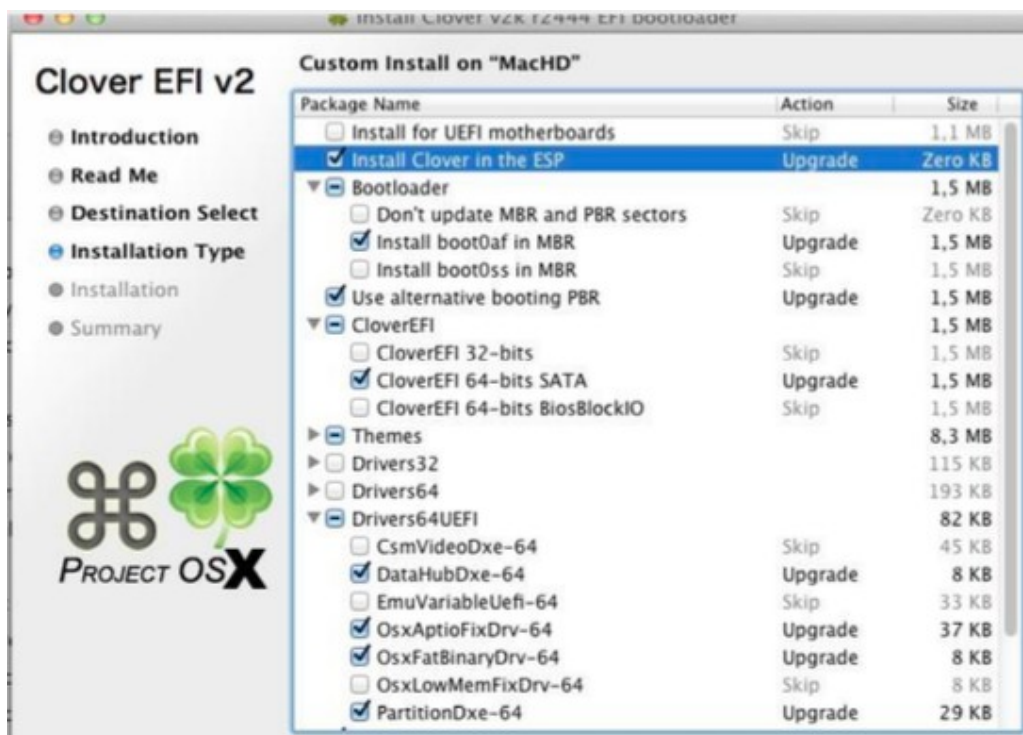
Install Clover v2k r2444 EFI bootloader

Clover EFI v2

Introduction
Read Me
Destination Select
Installation Type
Installation
Summary

PROJECT OSX

Custom Install on "MacHD"

| Package Name | Action | Size |
|---|---|---|
| Install for UEFI motherboards | Skip | 1,1 MB |
| Install Clover in the ESP | Upgrade | Zero KB |
| Bootloader | | 1,5 MB |
| Don't update MBR and PBR sectors | Skip | Zero KB |
| Install boot0af in MBR | Upgrade | 1,5 MB |
| Install boot0ss in MBR | Skip | 1,5 MB |
| Use alternative booting PBR | Upgrade | 1,5 MB |
| CloverEFI | | 1,5 MB |
| CloverEFI 32-bits | Skip | 1,5 MB |
| CloverEFI 64-bits SATA | Upgrade | 1,5 MB |
| CloverEFI 64-bits BiosBlockIO | Skip | 1,5 MB |
| Themes | | 8,3 MB |
| Drivers32 | | 115 KB |
| Drivers64 | | 193 KB |
| Drivers64UEFI | | 82 KB |
| CsmVideoDxe-64 | Skip | 45 KB |
| DataHubDxe-64 | Upgrade | 8 KB |
| EmuVariableUefi-64 | Skip | 33 KB |
| OsxAptioFixDrv-64 | Upgrade | 37 KB |
| OsxFatBinaryDrv-64 | Upgrade | 8 KB |
| OsxLowMemFixDrv-64 | Skip | 8 KB |
| PartitionDxe-64 | Upgrade | 29 KB |